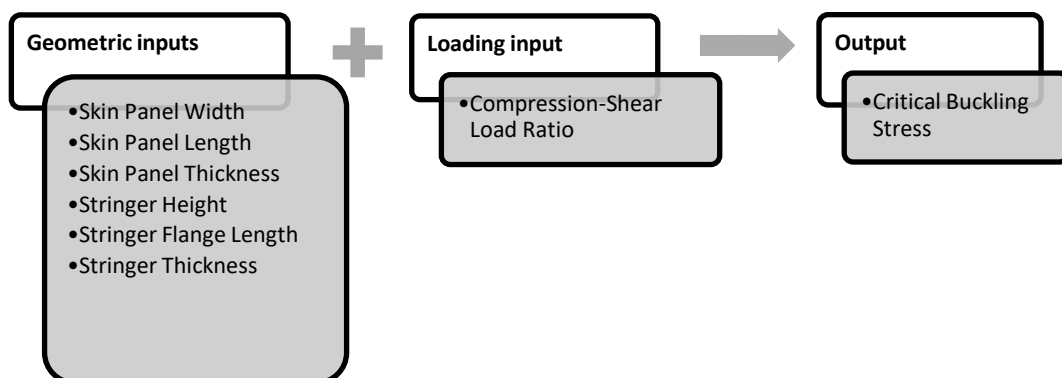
Geometric inputs

•Skin Panel Width
•Skin Panel Length
•Skin Panel Thickness
•Stringer Height
•Stringer Flange Length
•Stringer Thickness

Loading input

•Compression-Shear Load Ratio

Output

•Critical Buckling Stress